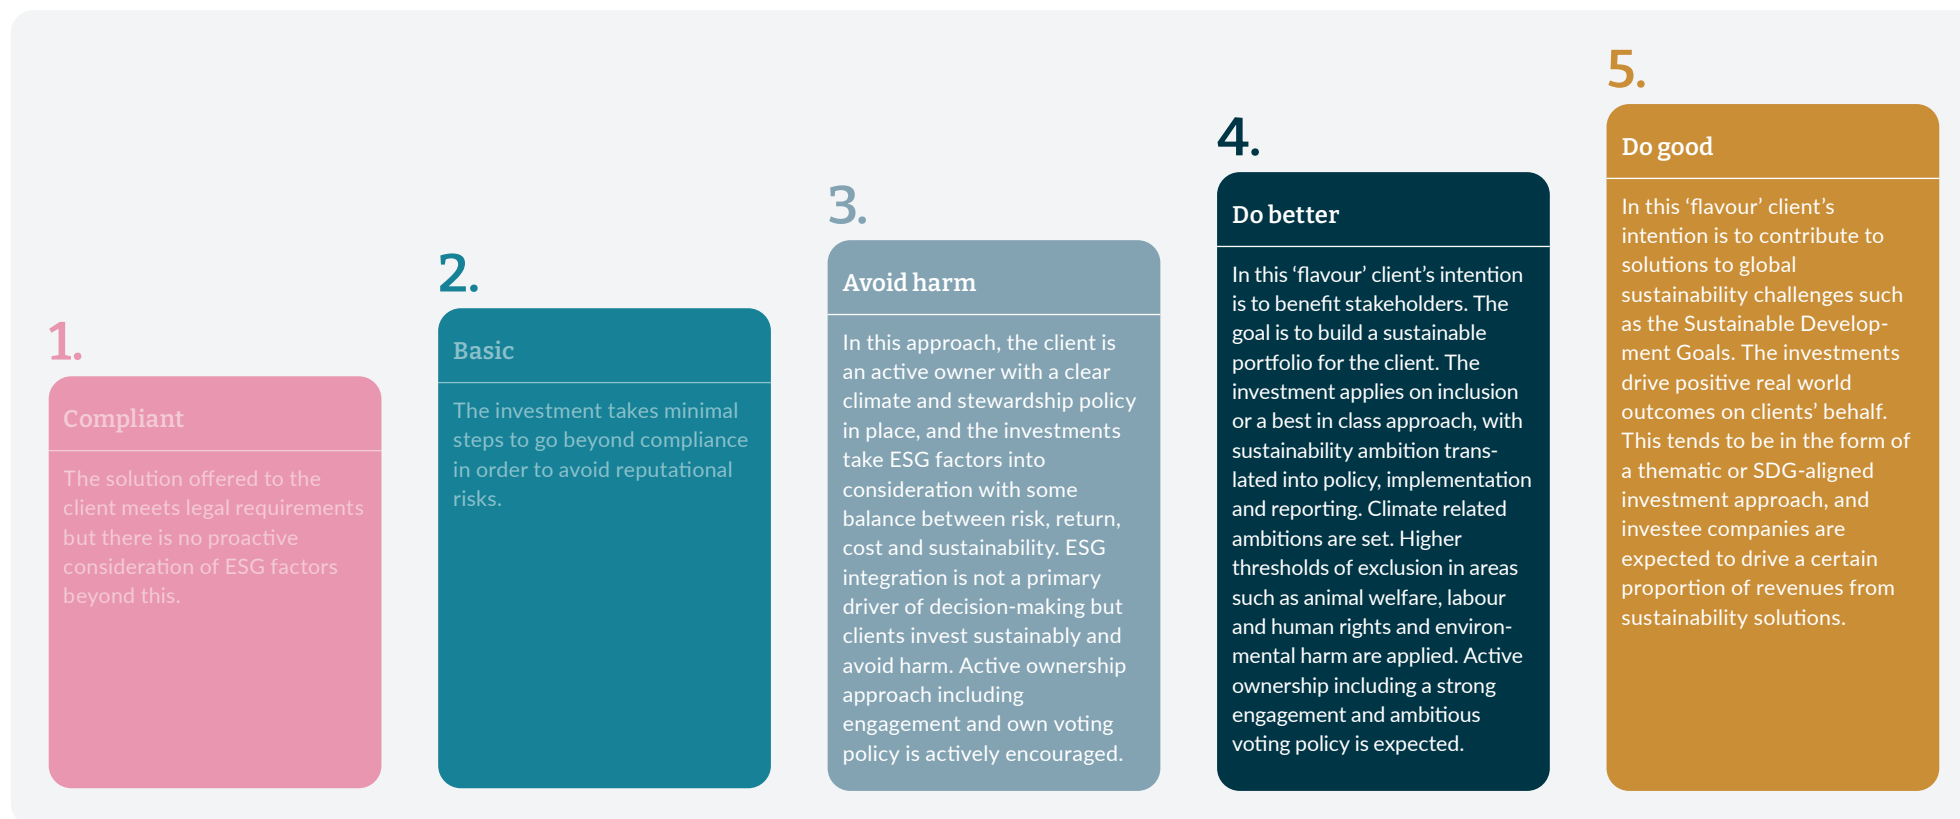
1.

Compliant

The solution offered to the client meets legal requirements but there is no proactive consideration of ESG factors beyond this.

2.

Basic

The investment takes minimal steps to go beyond compliance in order to avoid reputational risks.

3.

Avoid harm

In this approach, the client is an active owner with a clear climate and stewardship policy in place, and the investments take ESG factors into consideration with some balance between risk, return, cost and sustainability. ESG integration is not a primary driver of decision-making but clients invest sustainably and avoid harm. Active ownership approach including engagement and own voting policy is actively encouraged.

4.

Do better

In this 'flavour' client's intention is to benefit stakeholders. The goal is to build a sustainable portfolio for the client. The investment applies on inclusion or a best in class approach, with sustainability ambition translated into policy, implementation and reporting. Climate related ambitions are set. Higher thresholds of exclusion in areas such as animal welfare, labour and human rights and environmental harm are applied. Active ownership including a strong engagement and ambitious voting policy is expected.

5.

Do good

In this 'flavour' client's intention is to contribute to solutions to global sustainability challenges such as the Sustainable Development Goals. The investments drive positive real world outcomes on clients' behalf. This tends to be in the form of a thematic or SDG-aligned investment approach, and investee companies are expected to drive a certain proportion of revenues from sustainability solutions.